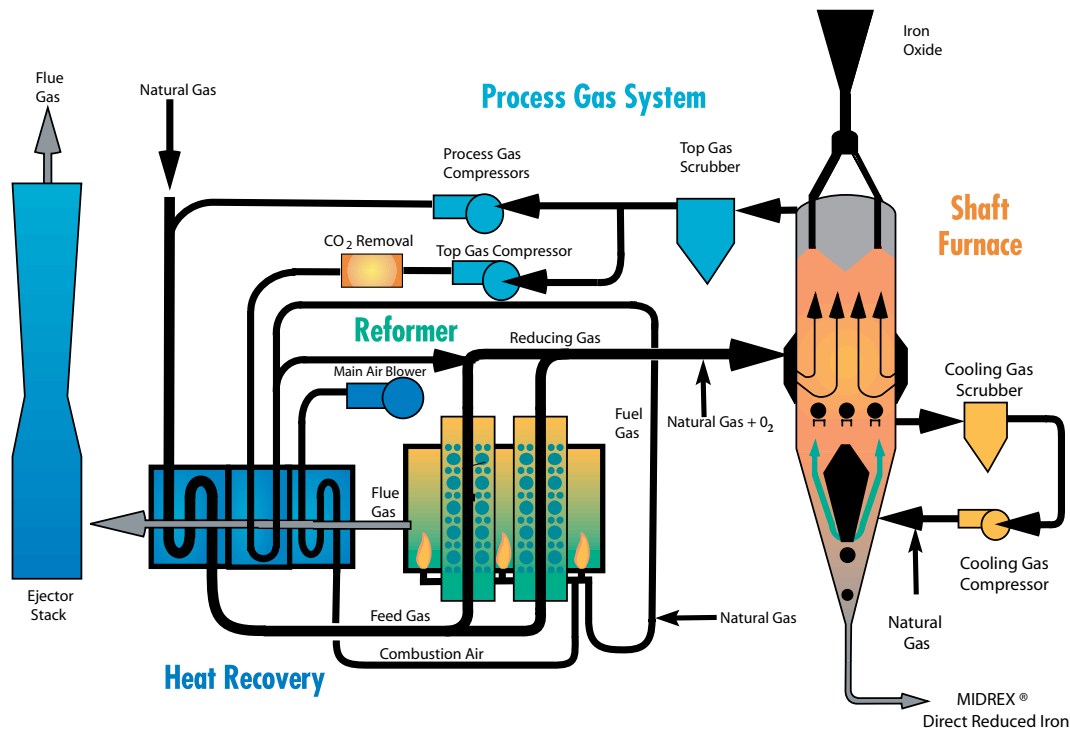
Iron Oxide

Flue Gas

Natural Gas

Process Gas System

Process Gas Compressors

Top Gas Scrubber

Shaft Furnace

$CO_2$ Removal

Top Gas Compressor

Reformer

Reducing Gas

Main Air Blower

Fuel Gas

Natural Gas + $0_2$

Cooling Gas Scrubber

Flue Gas

Cooling Gas Compressor

Ejector Stack

Feed Gas

Natural Gas

Natural Gas

Combustion Air

Heat Recovery

MIDREX ®
Direct Reduced Iron